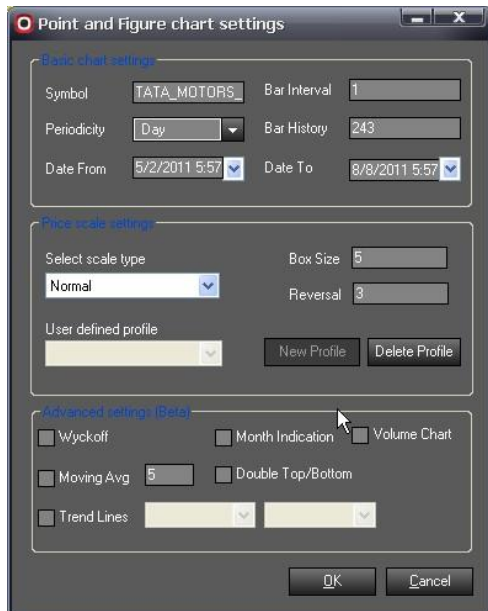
Point and Figure chart settings

Basic chart settings

Symbol TATA_MOTORS_
Bar Interval 1
Periodicity Day
Bar History 243
Date From 5/2/2011 5:57
Date To 8/8/2011 5:57

Price scale settings

Select scale type
Normal
Box Size 5
Reversal 3
User defined profile
New Profile
Delete Profile

Advanced settings (Beta)

Wyckoff
Month Indication
Volume Chart
Moving Avg 5
Double Top/Bottom
Trend Lines

OK
Cancel